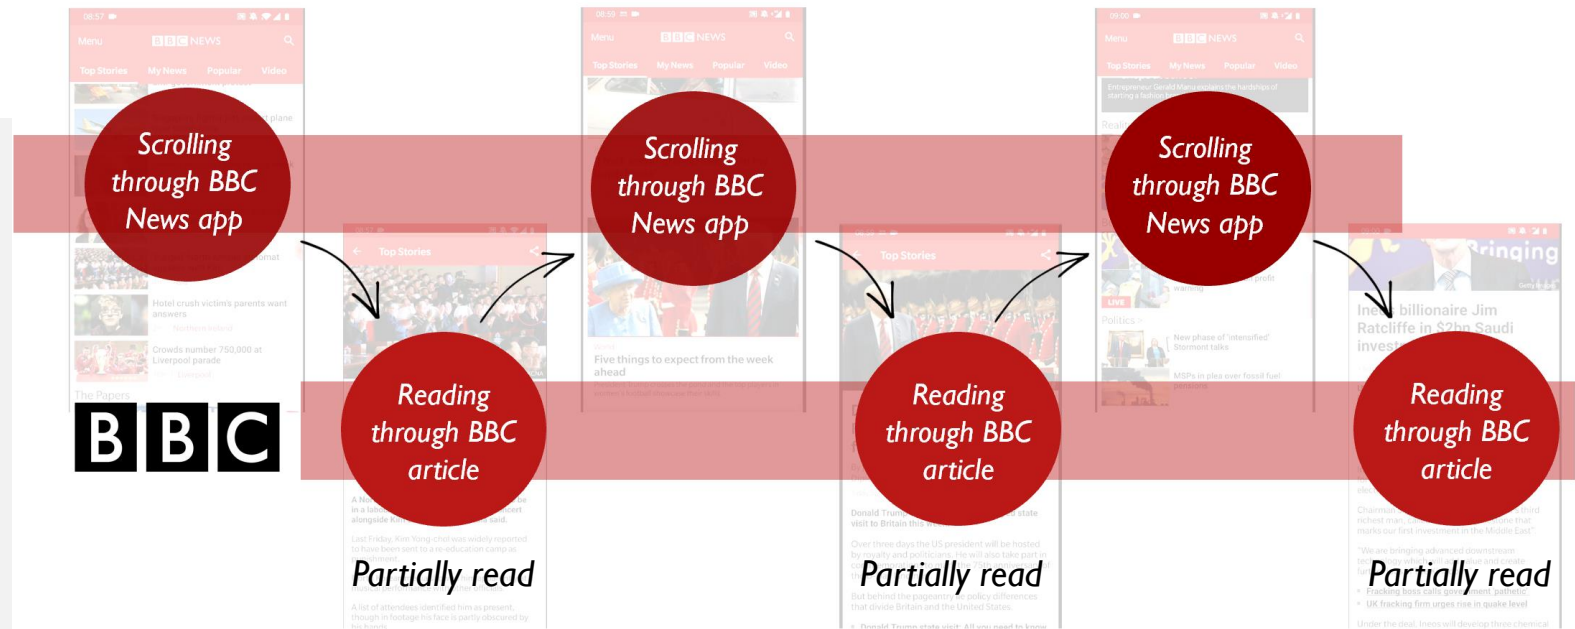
Scrolling through BBC News app

Reading through BBC article

Partially read

Scrolling through BBC News app

Reading through BBC article

Partially read

Scrolling through BBC News app

Reading through BBC article

Partially read

BBC

08:57

Menu

BBC NEWS

Top Stories

My News

Popular

Video

Hotel crush victim's parents want answers

Crowds number 750,000 at Liverpool parade

The Papers

Top Stories

08:55

Five things to expect from the week ahead

09:00

Politics

New phase of 'intensified' Stormont talks

MSPs in plea over fossil fuel

Donald Trump

Ineos billionaire Jim Ratcliffe in $2bn Saudi invest

Fracking boss calls government 'pathetic'

UK fracking firm urges rise in quake level